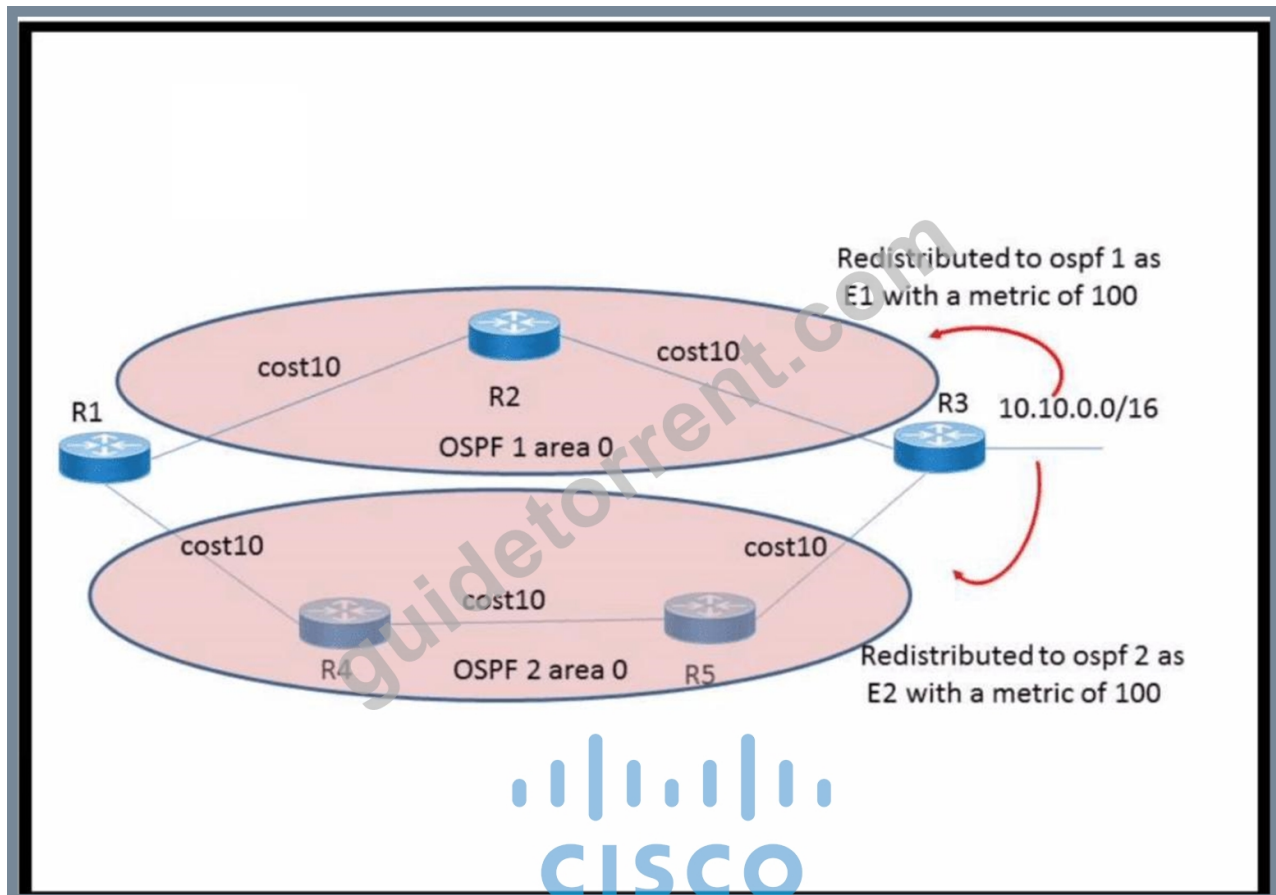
Redistributed to ospf 1 as E1 with a metric of 100

cost10

cost10

R2

R1

R3

10.10.0.0/16

OSPF 1 area 0

cost10

cost10

cost10

R4

OSPF 2 area 0

R5

Redistributed to ospf 2 as E2 with a metric of 100

guidetorrent.com

CISCO